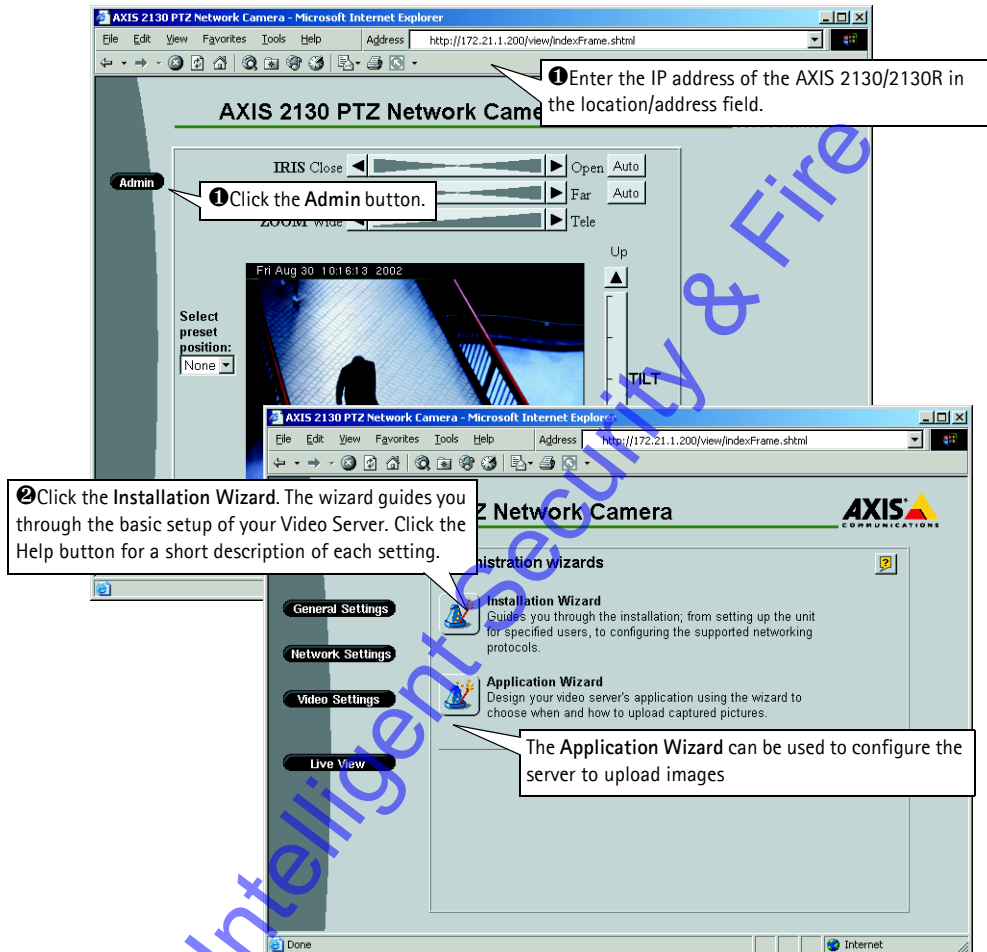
AXIS 2130 PTZ Network Camera - Microsoft Internet Explorer

File Edit View Favorites Tools Help Address http://172.21.1.200/view/indexFrame.shtml

❶Enter the IP address of the AXIS 2130/2130R in the location/address field.

AXIS 2130 PTZ Network Came

IRIS Close Open Auto

Admin

❶Click the Admin button.

Far Auto

ZOOM Wide Tele

Up

Fri Aug 30 10:16:13 2002

Select preset position:
None

TILT

AXIS 2130 PTZ Network Camera - Microsoft Internet Explorer

File Edit View Favorites Tools Help Address http://172.21.1.200/view/indexFrame.shtml

❷Click the Installation Wizard. The wizard guides you through the basic setup of your Video Server. Click the Help button for a short description of each setting.

Z Network Camera

AXIS COMMUNICATIONS

nistration wizards

Installation Wizard
Guides you through the installation; from setting up the unit for specified users, to configuring the supported networking protocols.

General Settings

Network Settings

Application Wizard
Design your video server's application using the wizard to choose when and how to upload captured pictures.

Video Settings

The Application Wizard can be used to configure the server to upload images

Live View

Done

Internet

Intelligent Security & Fire